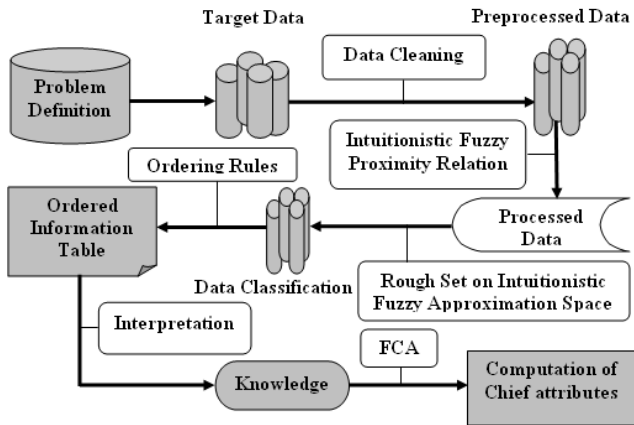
Target Data

Preprocessed Data

Data Cleaning

Problem Definition

Intuitionistic Fuzzy Proximity Relation

Ordering Rules

Ordered Information Table

Processed Data

Data Classification

Rough Set on Intuitionistic Fuzzy Approximation Space

Interpretation

FCA

Knowledge

Computation of Chief attributes